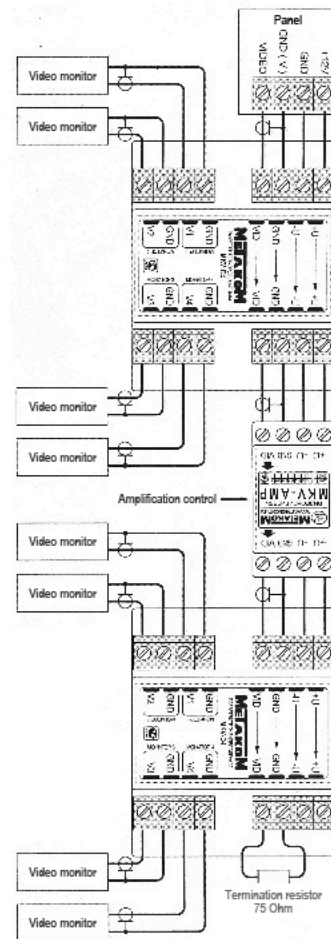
Panel

VIDEO

GND (V)

GND

Video monitor

Video monitor

V1

GND

V2

GND

METAKOM

VD

GND

+U

V1

GND

V2

GND

Video monitor

Video monitor

Amplification control

METAKOM

MKV-AMP

Video monitor

Video monitor

V1

GND

V2

GND

METAKOM

VD

GND

+U

V1

GND

V2

GND

Video monitor

Video monitor

Termination resistor 75 Ohm